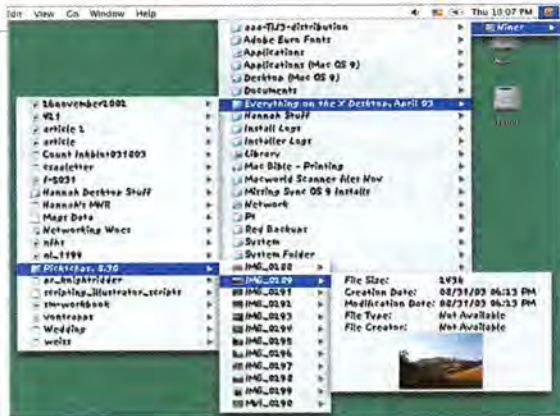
Edit View Go Window Help

Thu 10:07 PM

Winer

aaa-TLJ3-distribution
Adobe Euro Fonts
Applications
Applications (Mac OS 9)
Desktop (Mac OS 9)
Documents
Everything on the X Desktop, April 03
Hannah Stuff
Install Logs
Installer Logs
Library
Mac Bible - Printing
Macworld Scanner Files Now
Missing Sync OS 9 Installs
Network
PI
Red Backups
System
System Folder

16november2002
911
article 1
article
Count Inkbits031803
ccsalutter
f-0031
Hannah Desktop Stuff
Hannah's MWR
Maps Data
Networking Worx
nfhs
nl_1199
Pickstops, 3.30
ar_knightridder
scripting_illustrator_scripts
sw-workbook
ventrapax
Wedding
weiss

IMG_0188
IMG_0189
IMG_0190
IMG_0191
IMG_0193
IMG_0194
IMG_0195
IMG_0196
IMG_0197
IMG_0198
IMG_0199
IMG_0190

File Size: 192K
Creation Date: 03/31/03 06:13 PM
Modification Date: 03/31/03 06:13 PM
File Type: Not Available
File Creator: Not Available